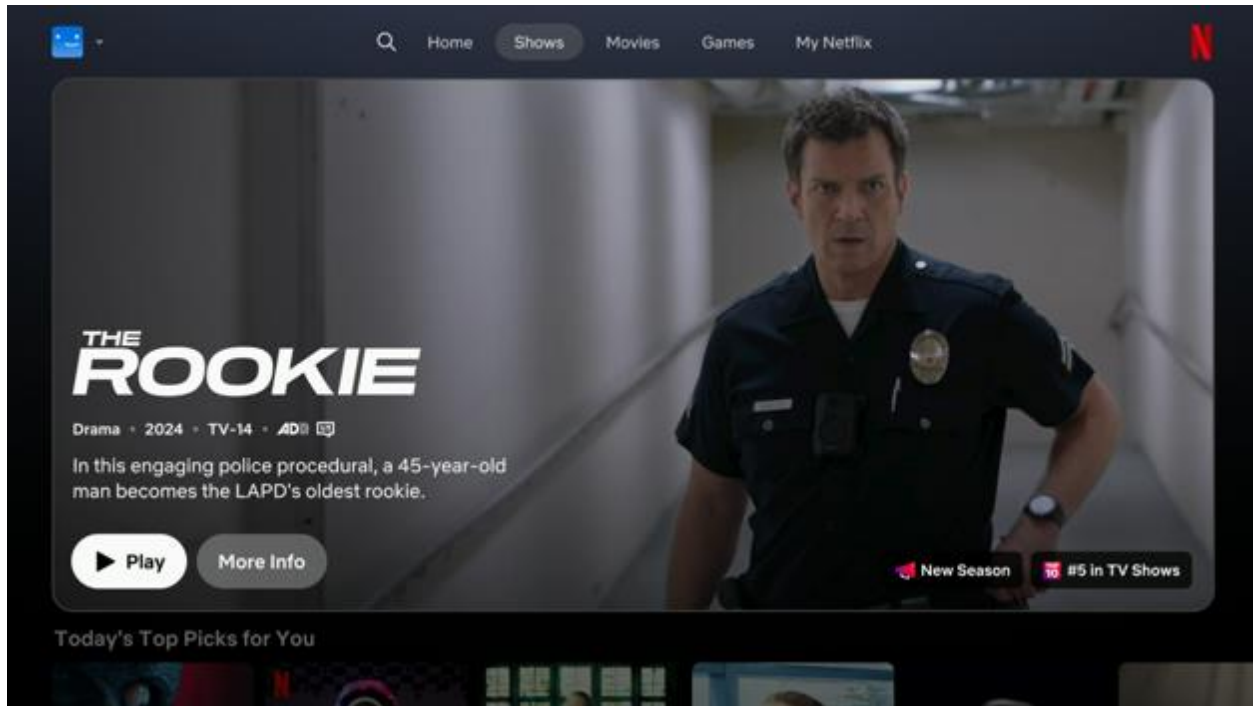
Home Shows Movies Games My Netflix

N

THE ROOKIE

Drama • 2024 • TV-14 • AD

In this engaging police procedural, a 45-year-old man becomes the LAPD's oldest rookie.

Play More Info

New Season

TOP 10 #5 in TV Shows

Today's Top Picks for You

N